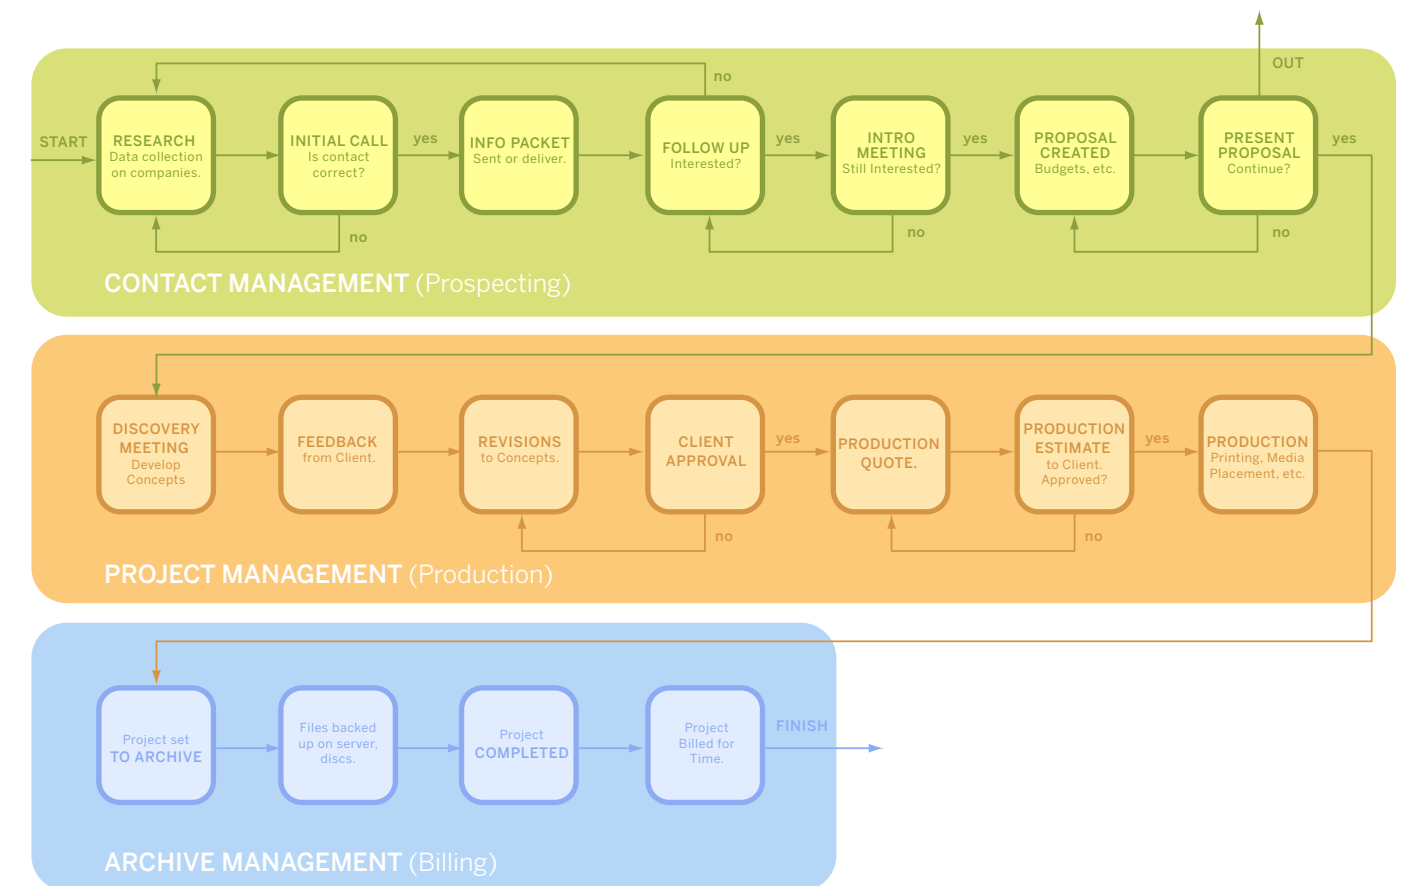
OUT

START

RESEARCH
Data collection on companies.

no

INITIAL CALL
Is contact correct?

yes

INFO PACKET
Sent or deliver.

no

FOLLOW UP
Interested?

yes

INTRO MEETING
Still Interested?

no

yes

PROPOSAL CREATED
Budgets, etc.

PRESENT PROPOSAL
Continue?

no

yes

CONTACT MANAGEMENT (Prospecting)

DISCOVERY MEETING
Develop Concepts

FEEDBACK
from Client.

REVISIONS
to Concepts.

CLIENT APPROVAL

no

yes

PRODUCTION QUOTE.

PRODUCTION ESTIMATE
to Client. Approved?

no

yes

PRODUCTION
Printing, Media Placement, etc.

PROJECT MANAGEMENT (Production)

Project set TO ARCHIVE

Files backed up on server, discs.

Project COMPLETED

Project Billed for Time.

FINISH

ARCHIVE MANAGEMENT (Billing)